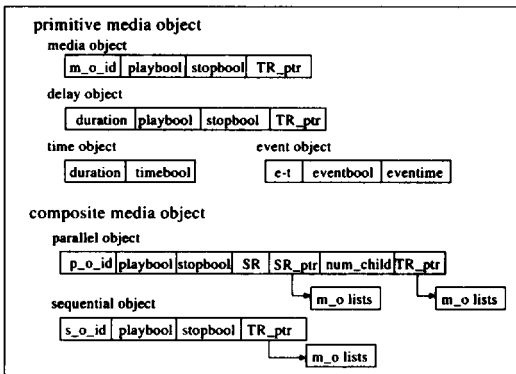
primitive media object

media object

| m_o_id | playbool | stopbool | TR_ptr |
|---|---|---|---|

delay object

| duration | playbool | stopbool | TR_ptr |
|---|---|---|---|

time object

| duration | timebool |
|---|---|

event object

| e-t | eventbool | eventime |
|---|---|---|

composite media object

parallel object

| p_o_id | playbool | stopbool | SR | SR_ptr | num_child | TR_ptr |
|---|---|---|---|---|---|---|

m_o lists

m_o lists

sequential object

| s_o_id | playbool | stopbool | TR_ptr |
|---|---|---|---|

m_o lists